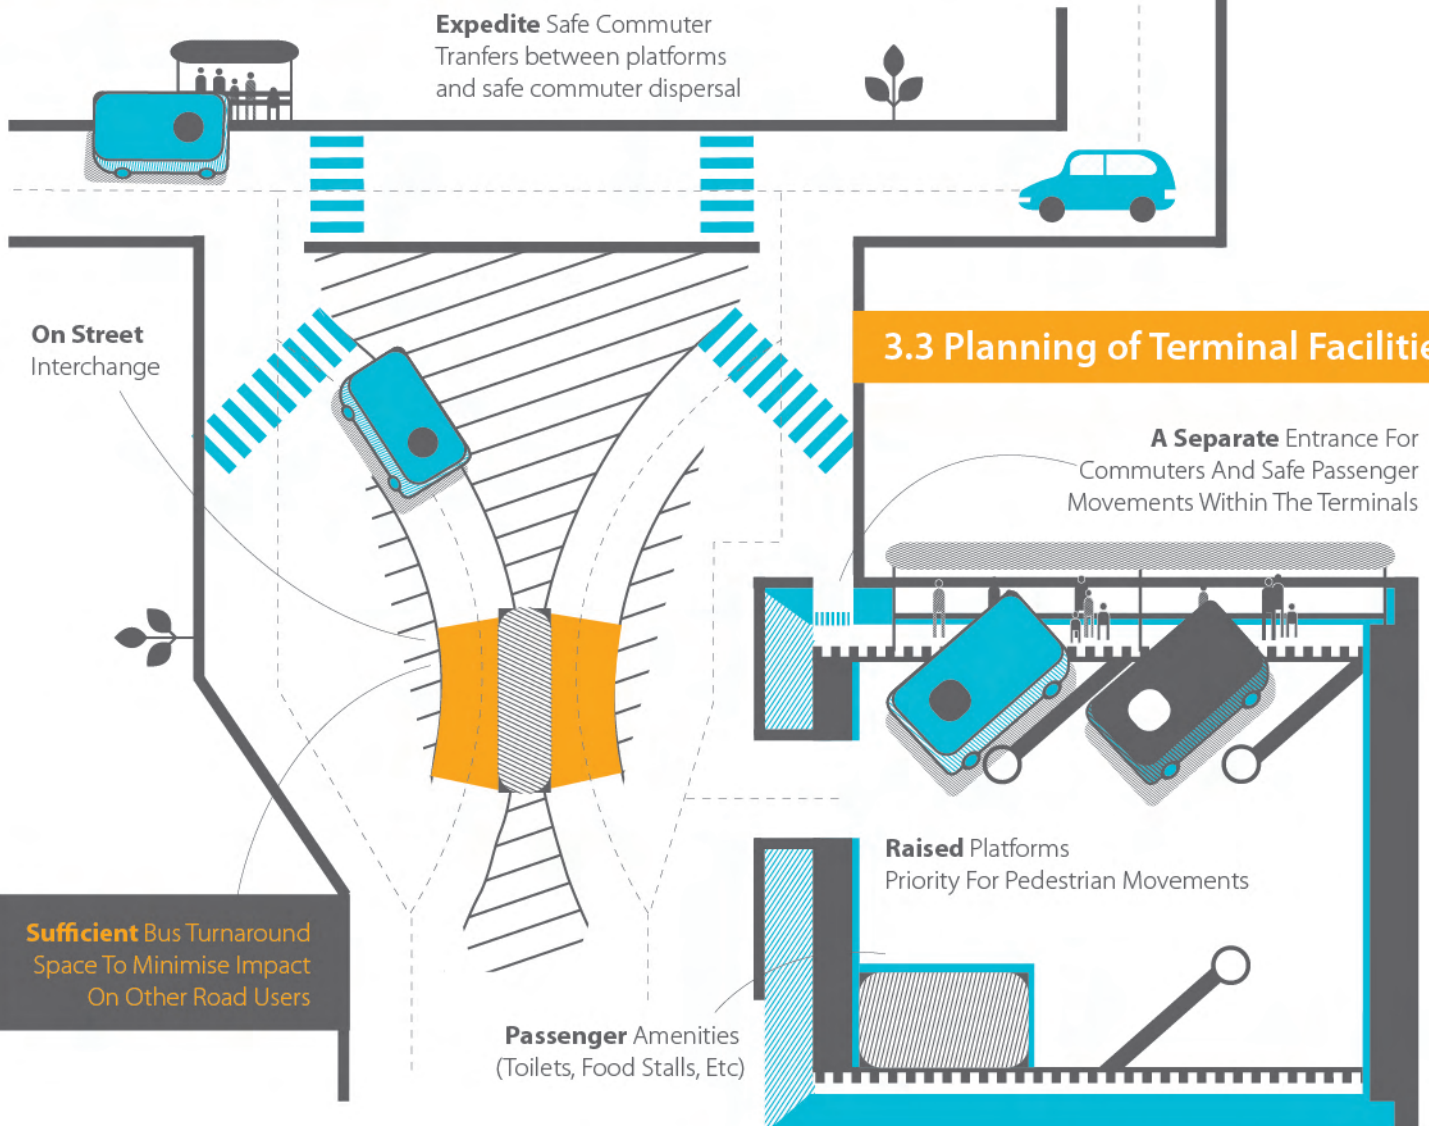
**Expedite** Safe Commuter Tranfers between platforms and safe commuter dispersal

**On Street** Interchange

3.3 Planning of Terminal Faciliti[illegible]

**A Separate** Entrance For Commuters And Safe Passenger Movements Within The Terminals

**Raised** Platforms Priority For Pedestrian Movements

**Sufficient** Bus Turnaround Space To Minimise Impact On Other Road Users

**Passenger** Amenities (Toilets, Food Stalls, Etc)